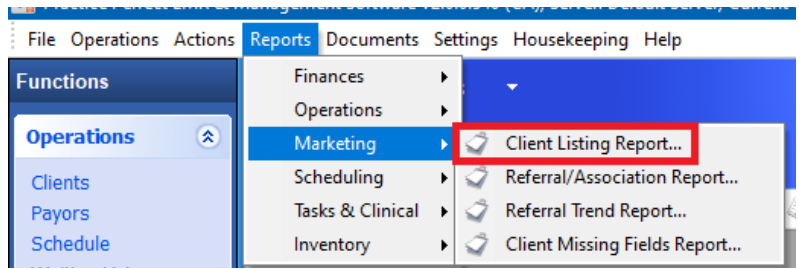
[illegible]

File Operations Actions Reports Documents Settings Housekeeping Help

Functions

Operations

Clients
Payors
Schedule

Finances
Operations
Marketing
Scheduling
Tasks & Clinical
Inventory

Client Listing Report...
Referral/Association Report...
Referral Trend Report...
Client Missing Fields Report...